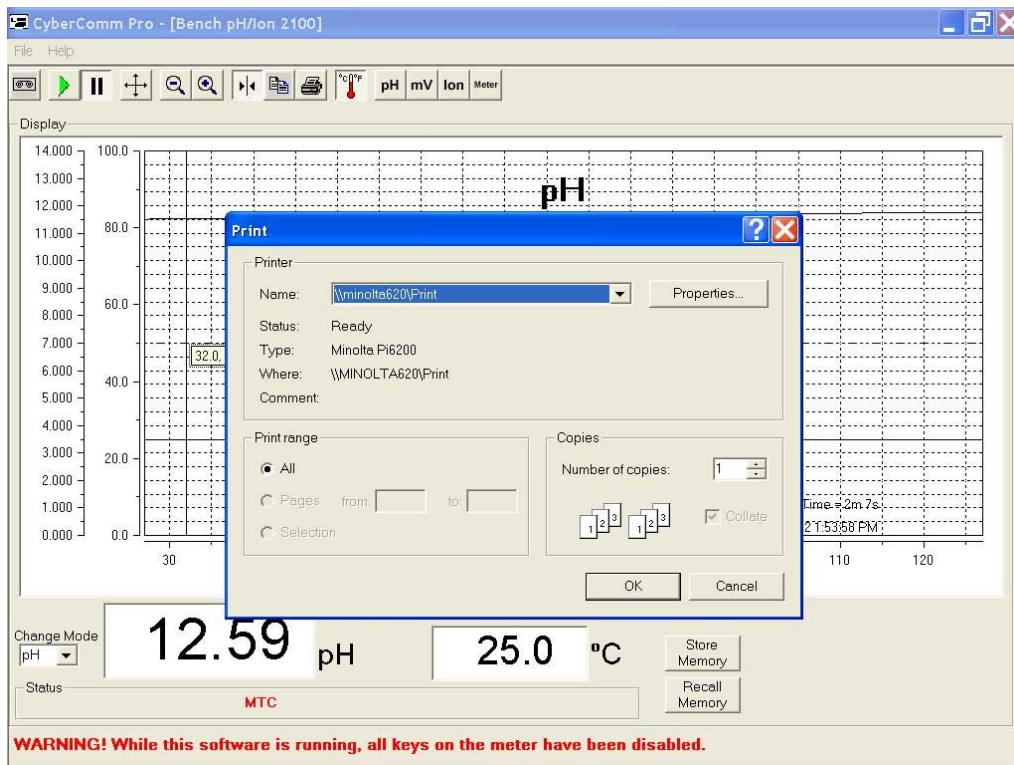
CyberComm Pro - [Bench pH/Ion 2100]

File Help

pH mV Ion Meter

Display

14.000 100.0
13.000
12.000
11.000 80.0
10.000
9.000
8.000 60.0
7.000
6.000 40.0
5.000
4.000
3.000 20.0
2.000
1.000
0.000 0.0

pH

32.0,

Time = 2m 7s
2 1:53:58 PM

30 110 120

Print

Printer

Name: \\minolta620\Print

Properties...

Status: Ready

Type: Minolta Pi6200

Where: \\MINOLTA620\Print

Comment:

Print range

All

Pages from: to:

Selection

Copies

Number of copies: 1

1 2 3 1 2 3

Collate

OK

Cancel

Change Mode

pH

12.59 pH

25.0 °C

Store Memory

Recall Memory

Status

MTC

WARNING! While this software is running, all keys on the meter have been disabled.